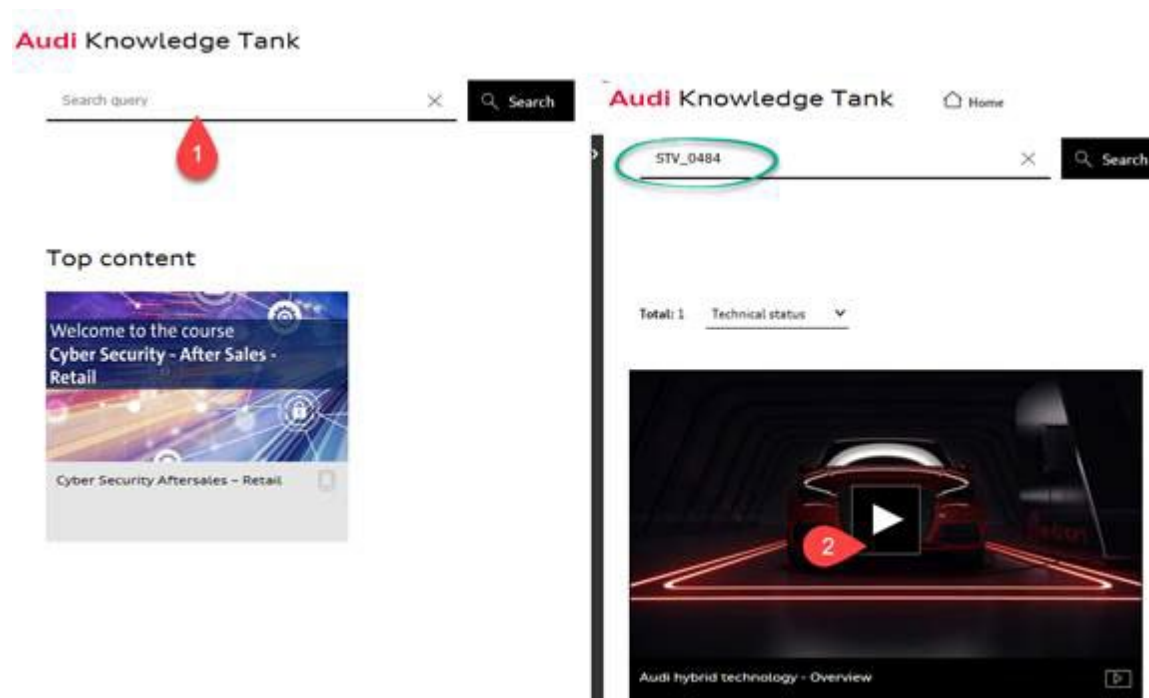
Audi Knowledge Tank

Search query

Search

1

Top content

Welcome to the course
Cyber Security - After Sales - Retail

Cyber Security Aftersales – Retail

Audi Knowledge Tank

Home

STV_0484

Search

Total: 1

Technical status

2

Audi hybrid technology - Overview